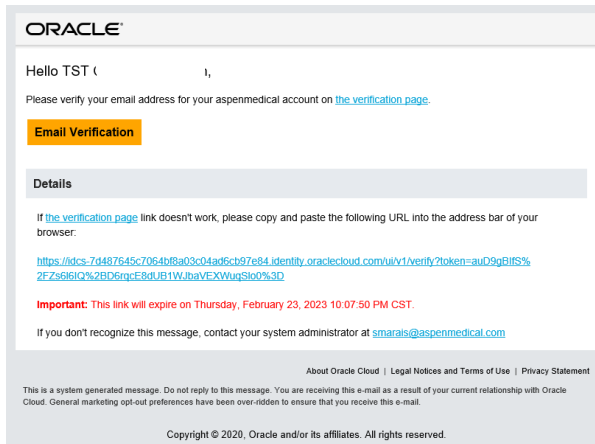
ORACLE®

Hello TST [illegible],

Please verify your email address for your aspenmedical account on the verification page.

Email Verification

Details

If the verification page link doesn't work, please copy and paste the following URL into the address bar of your browser:

https://idcs-7d487645c7064bf8a03c04ad6cb97e84.identity.oraclecloud.com/ui/v1/verify?token=auD9gBlfS%2FZs6l6lQ%2BD6rqcE8dUB1WJbaVEXWuqSlo0%3D

Important: This link will expire on Thursday, February 23, 2023 10:07:50 PM CST.

If you don't recognize this message, contact your system administrator at smarais@aspenmedical.com

About Oracle Cloud | Legal Notices and Terms of Use | Privacy Statement

This is a system generated message. Do not reply to this message. You are receiving this e-mail as a result of your current relationship with Oracle Cloud. General marketing opt-out preferences have been over-ridden to ensure that you receive this e-mail.

Copyright © 2020, Oracle and/or its affiliates. All rights reserved.